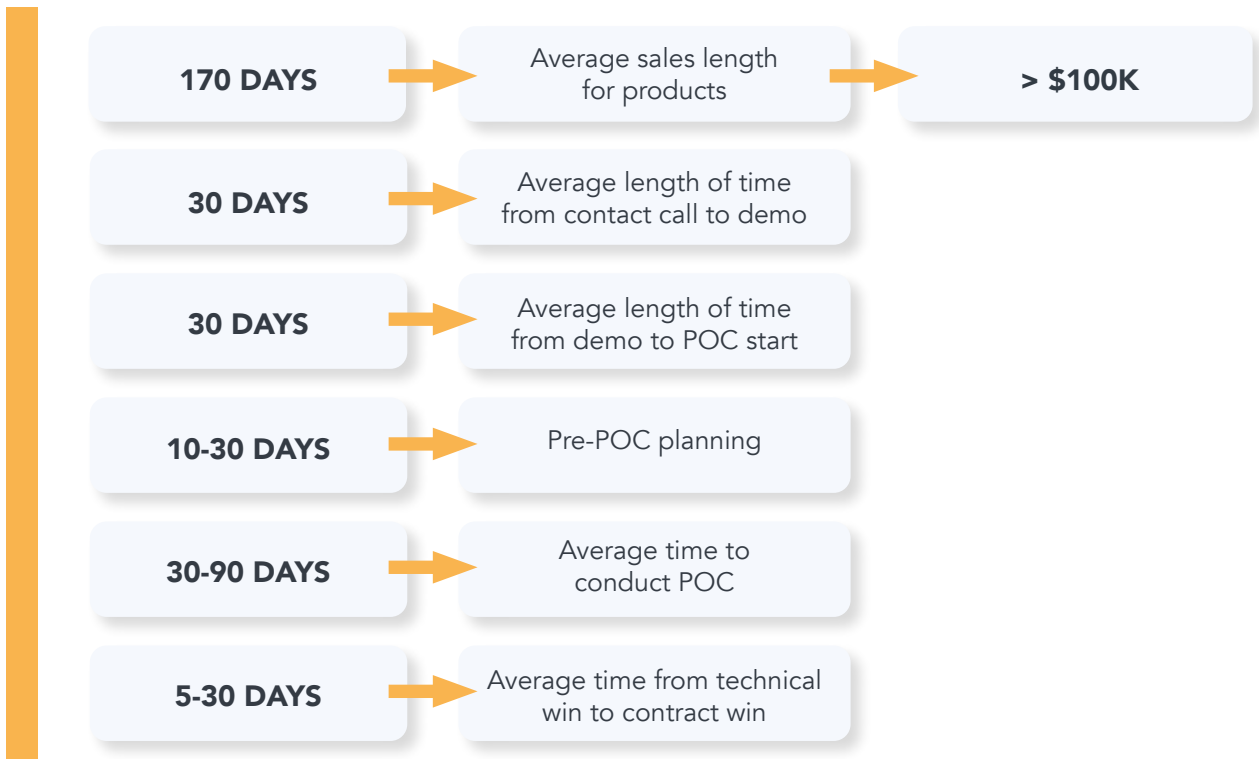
170 DAYS

Average sales length for products

> $100K

30 DAYS

Average length of time from contact call to demo

30 DAYS

Average length of time from demo to POC start

10-30 DAYS

Pre-POC planning

30-90 DAYS

Average time to conduct POC

5-30 DAYS

Average time from technical win to contract win